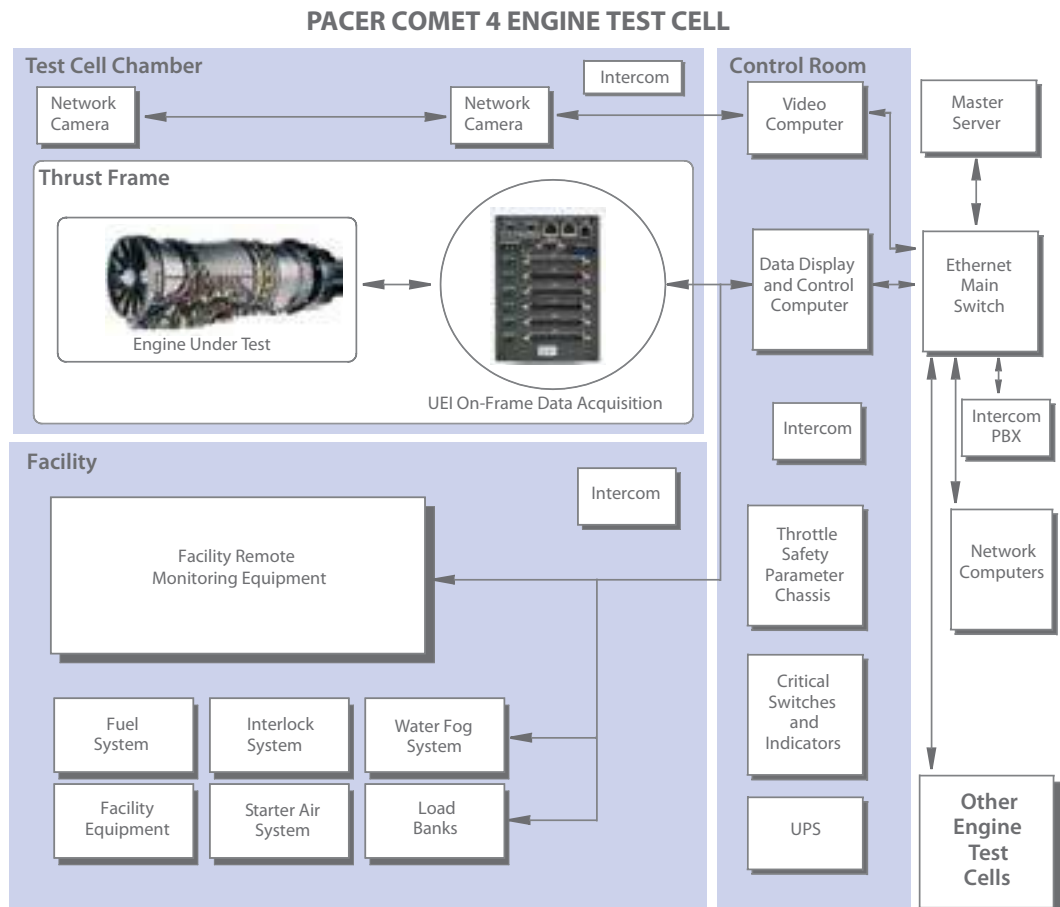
PACER COMET 4 ENGINE TEST CELL

Test Cell Chamber

Intercom

Network Camera

Network Camera

Thrust Frame

Engine Under Test

UEI On-Frame Data Acquisition

Control Room

Video Computer

Data Display and Control Computer

Intercom

Throttle Safety Parameter Chassis

Critical Switches and Indicators

UPS

Master Server

Ethernet Main Switch

Intercom PBX

Network Computers

Other Engine Test Cells

Facility

Intercom

Facility Remote Monitoring Equipment

Fuel System

Interlock System

Water Fog System

Facility Equipment

Starter Air System

Load Banks